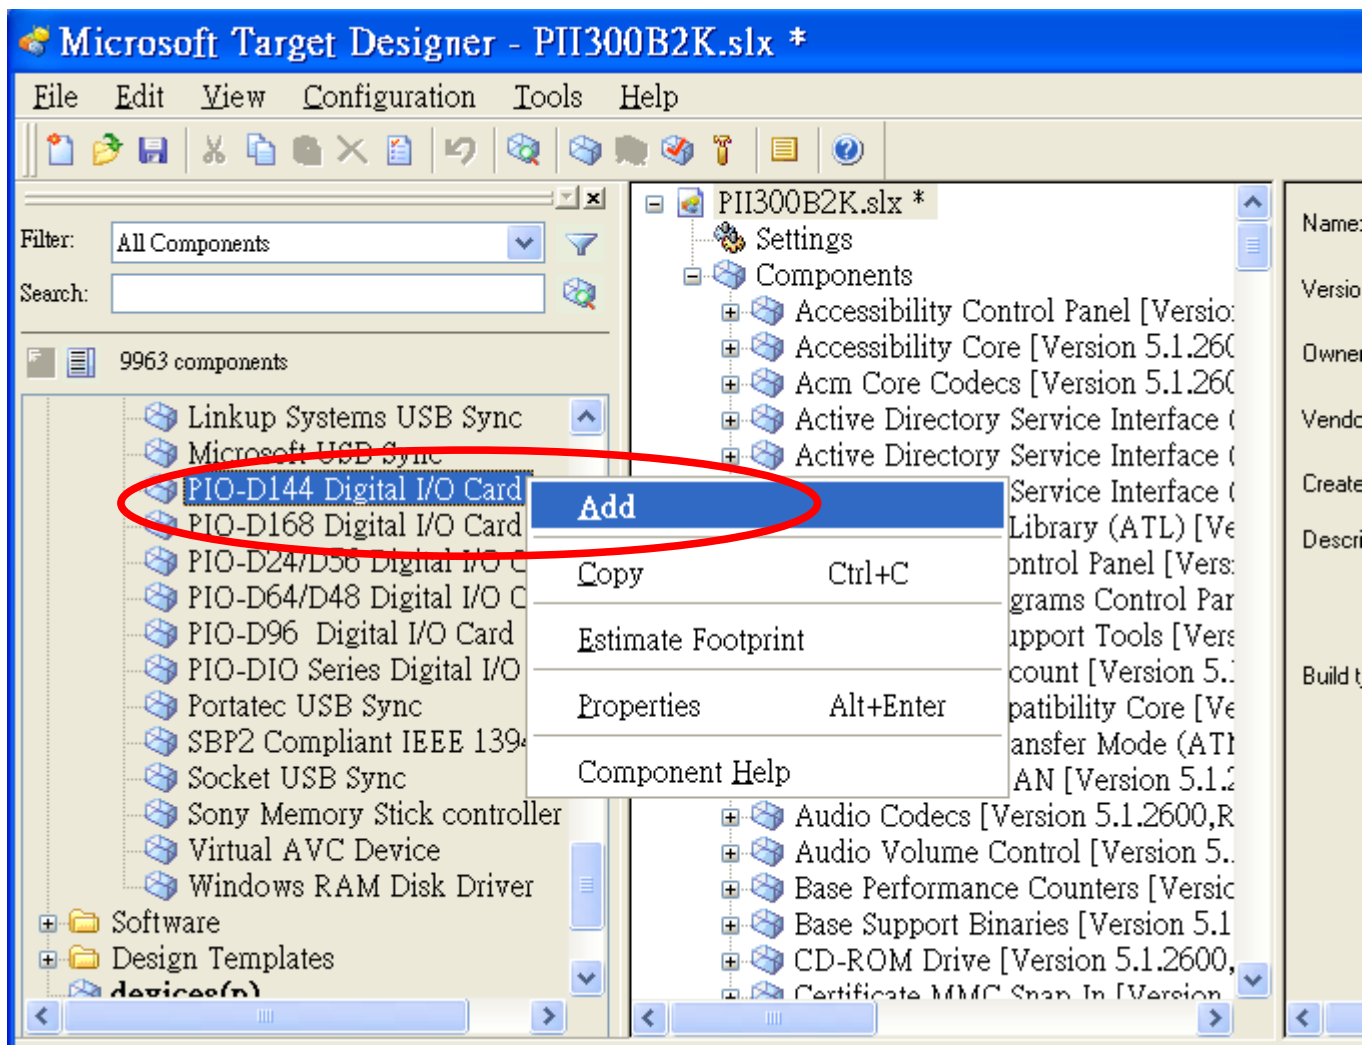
Microsoft Target Designer - PII300B2K.slx *

File Edit View Configuration Tools Help

Filter: All Components

Search:

9963 components

Linkup Systems USB Sync
Microsoft USB Sync
PIO-D144 Digital I/O Card
PIO-D168 Digital I/O Card
PIO-D24/D56 Digital I/O C
PIO-D64/D48 Digital I/O C
PIO-D96 Digital I/O Card
PIO-DIO Series Digital I/O
Portatec USB Sync
SBP2 Compliant IEEE 139
Socket USB Sync
Sony Memory Stick controller
Virtual AVC Device
Windows RAM Disk Driver
Software
Design Templates
devices(n)

Add
Copy Ctrl+C
Estimate Footprint
Properties Alt+Enter
Component Help

PII300B2K.slx *
Settings
Components
Accessibility Control Panel [Versio
Accessibility Core [Version 5.1.260
Acm Core Codecs [Version 5.1.260
Active Directory Service Interface (
Active Directory Service Interface (
Service Interface (
Library (ATL) [Ve
ontrol Panel [Vers
grams Control Par
upport Tools [Vers
count [Version 5.
patibility Core [Ve
ansfer Mode (ATI
AN [Version 5.1.
Audio Codecs [Version 5.1.2600,R
Audio Volume Control [Version 5.
Base Performance Counters [Versic
Base Support Binaries [Version 5.1
CD-ROM Drive [Version 5.1.2600,
Certificate MMC Snap In [Version

Name
Versio
Owner
Vendo
Create
Descri
Build t